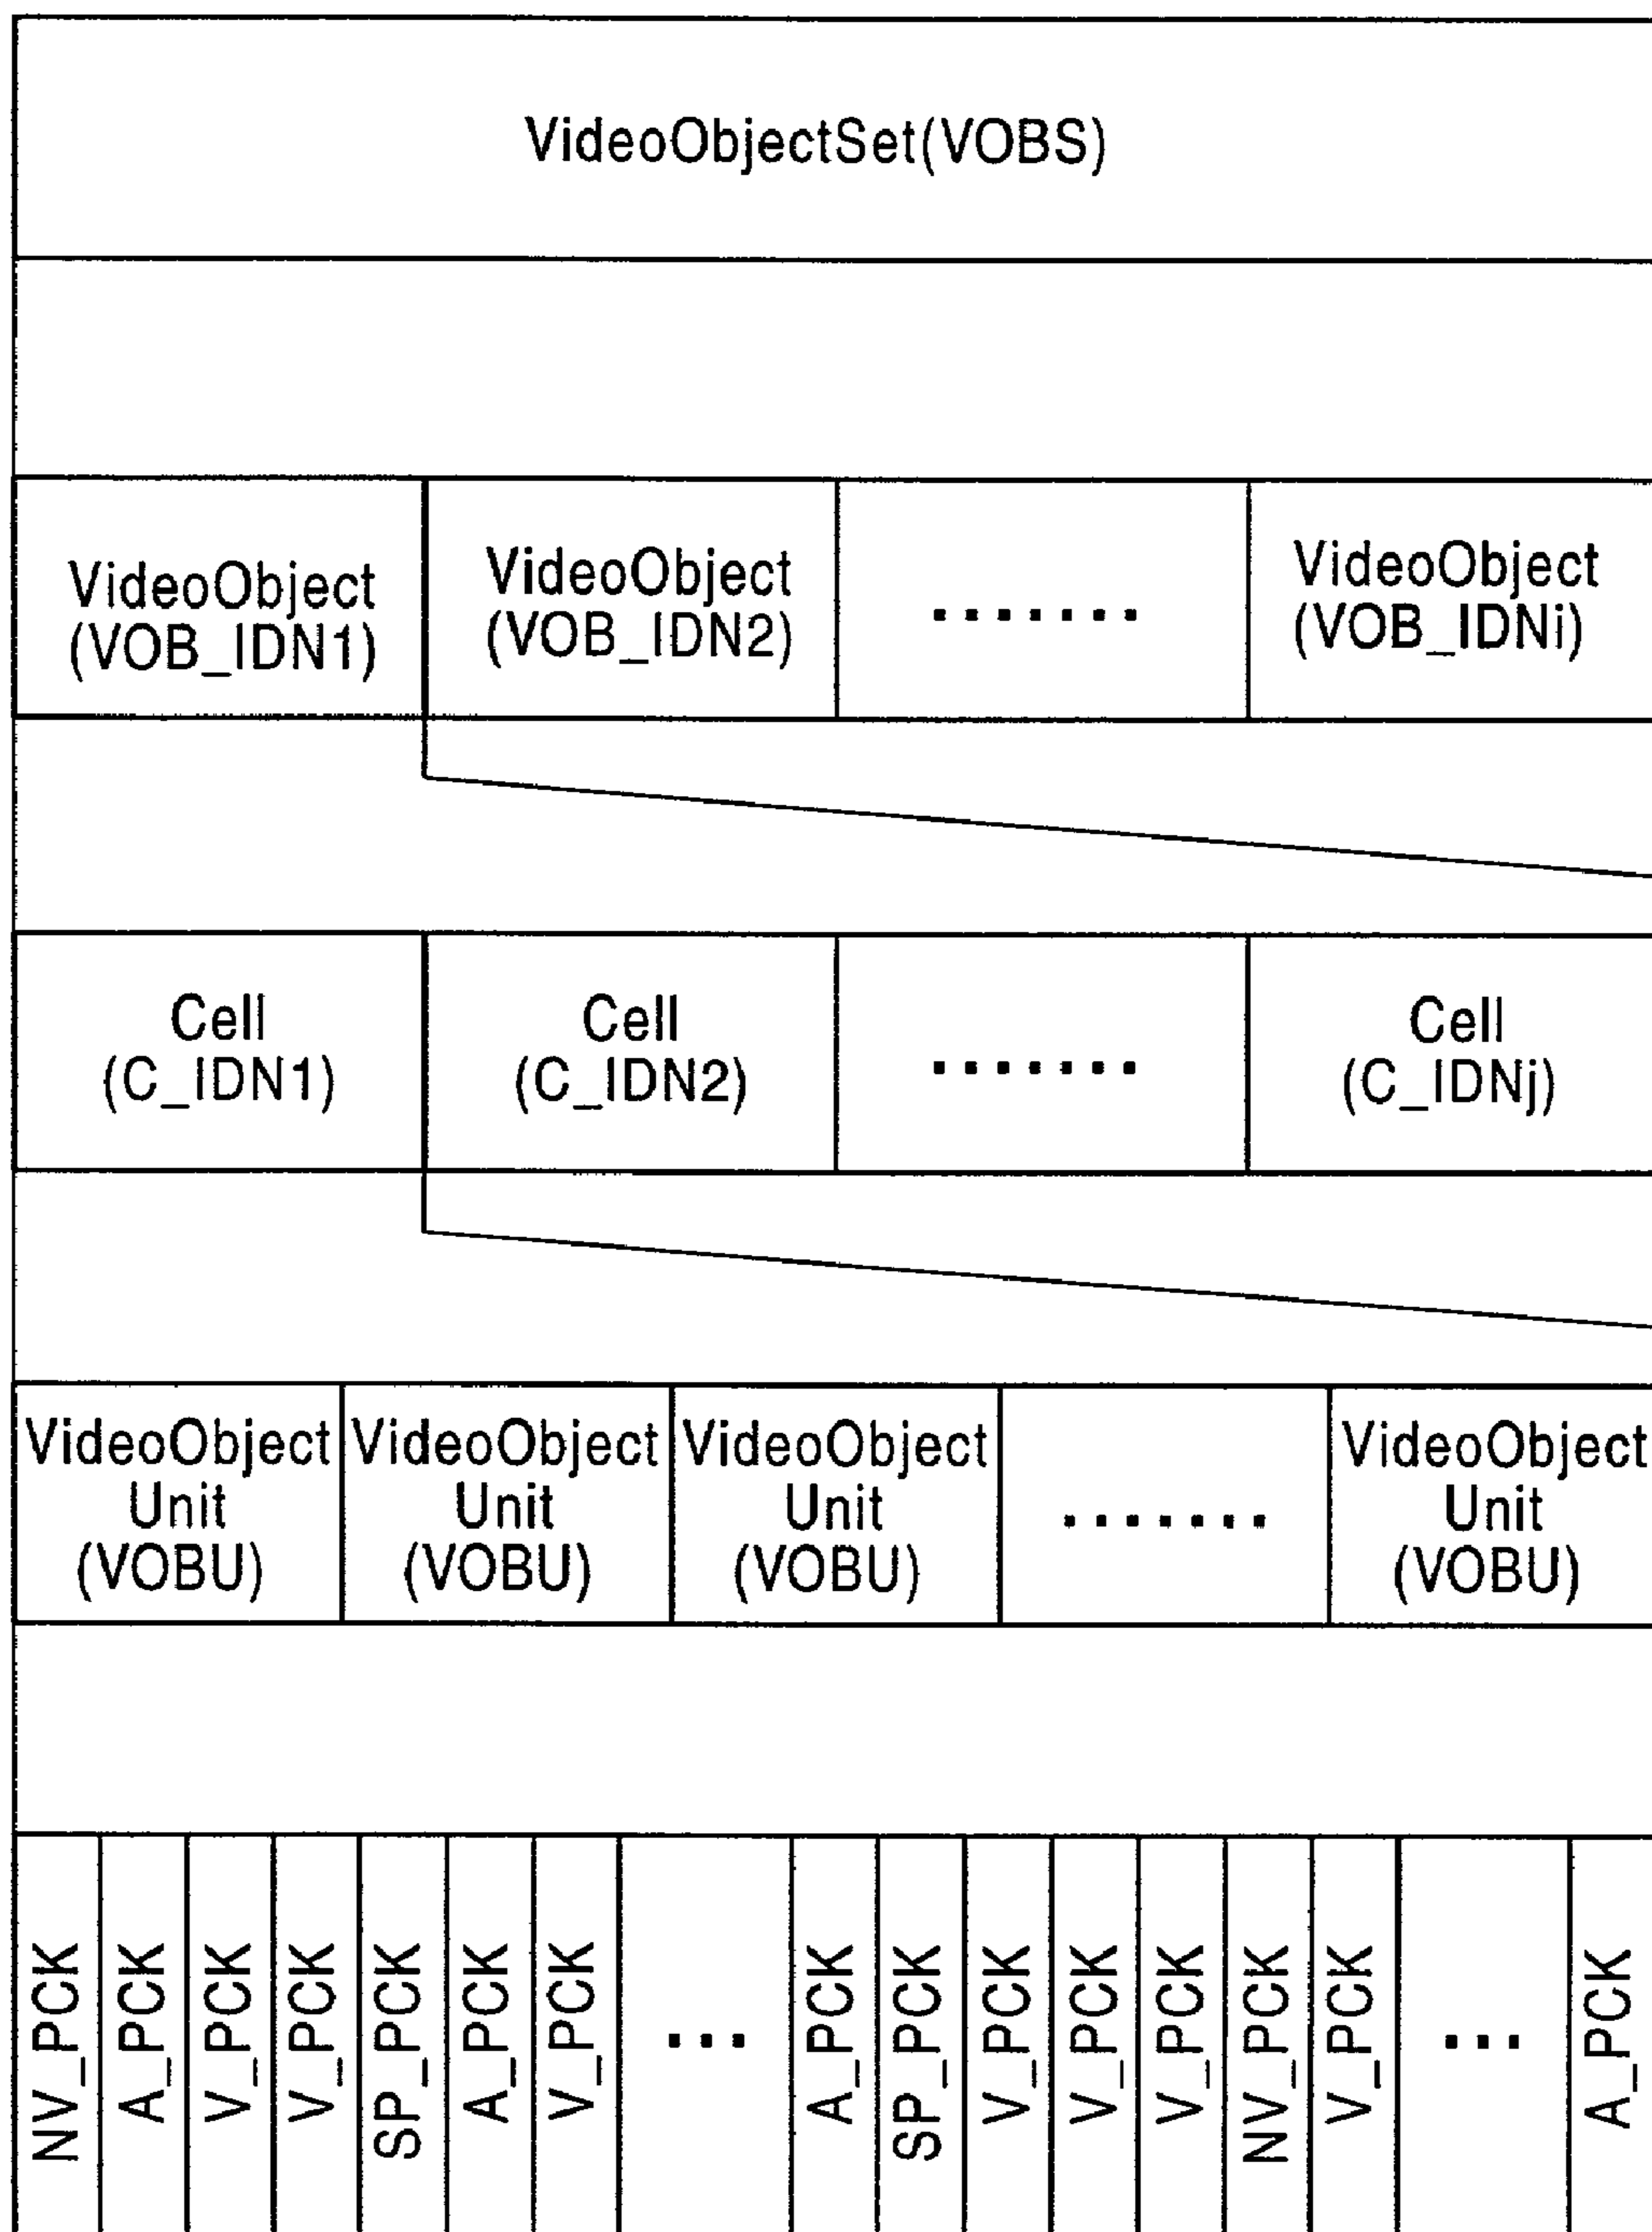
VideoObjectSet(VOBS)

VideoObject (VOB_IDN1)

VideoObject (VOB_IDN2)

.......

VideoObject (VOB_IDNi)

Cell (C_IDN1)

Cell (C_IDN2)

.......

Cell (C_IDNj)

VideoObject Unit (VOBU)

VideoObject Unit (VOBU)

VideoObject Unit (VOBU)

.......

VideoObject Unit (VOBU)

NV_PCK

A_PCK

V_PCK

V_PCK

SP_PCK

A_PCK

V_PCK

...

A_PCK

SP_PCK

V_PCK

V_PCK

V_PCK

NV_PCK

V_PCK

...

A_PCK